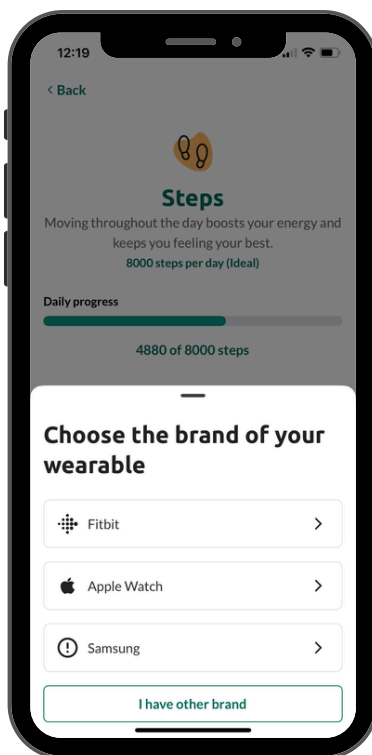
12:19

< Back

Steps

Moving throughout the day boosts your energy and keeps you feeling your best.

8000 steps per day (Ideal)

Daily progress

4880 of 8000 steps

Choose the brand of your wearable

Fitbit >

Apple Watch >

Samsung >

I have other brand